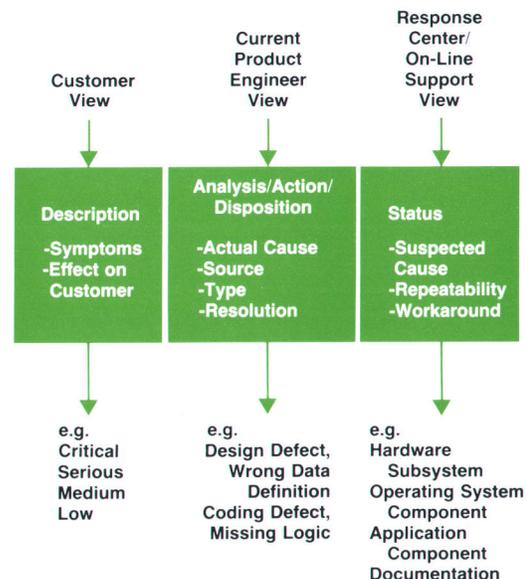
Customer View

Current Product Engineer View

Response Center/ On-Line Support View

Description

-Symptoms
-Effect on Customer

Analysis/Action/ Disposition

-Actual Cause
-Source
-Type
-Resolution

Status

-Suspected Cause
-Repeatability
-Workaround

e.g.
Critical
Serious
Medium
Low

e.g.
Design Defect, Wrong Data Definition
Coding Defect, Missing Logic

e.g.
Hardware Subsystem
Operating System Component
Application Component
Documentation